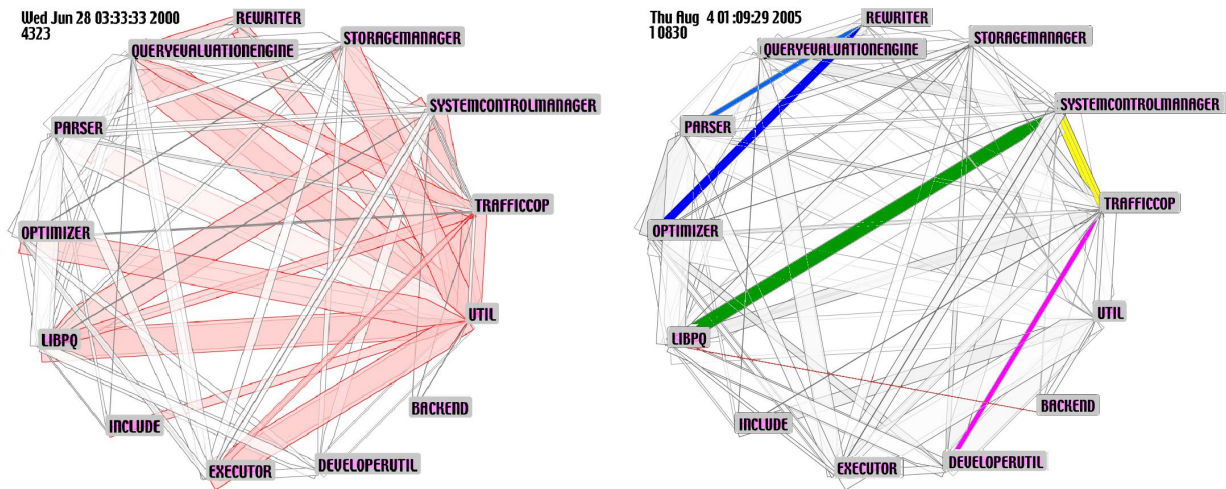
Wed Jun 28 03:33:33 2000
4323

REWRITER
QUERYEVALUATIONENGINE
STORAGEMANAGER
SYSTEMCONTROLMANAGER
PARSER
TRAFFICCOP
OPTIMIZER
UTIL
LIBPQ
BACKEND
INCLUDE
EXECUTOR
DEVELOPERUTIL

Thu Aug 4 01:09:29 2005
10830

REWRITER
QUERYEVALUATIONENGINE
STORAGEMANAGER
SYSTEMCONTROLMANAGER
PARSER
TRAFFICCOP
OPTIMIZER
UTIL
LIBPQ
BACKEND
INCLUDE
EXECUTOR
DEVELOPERUTIL